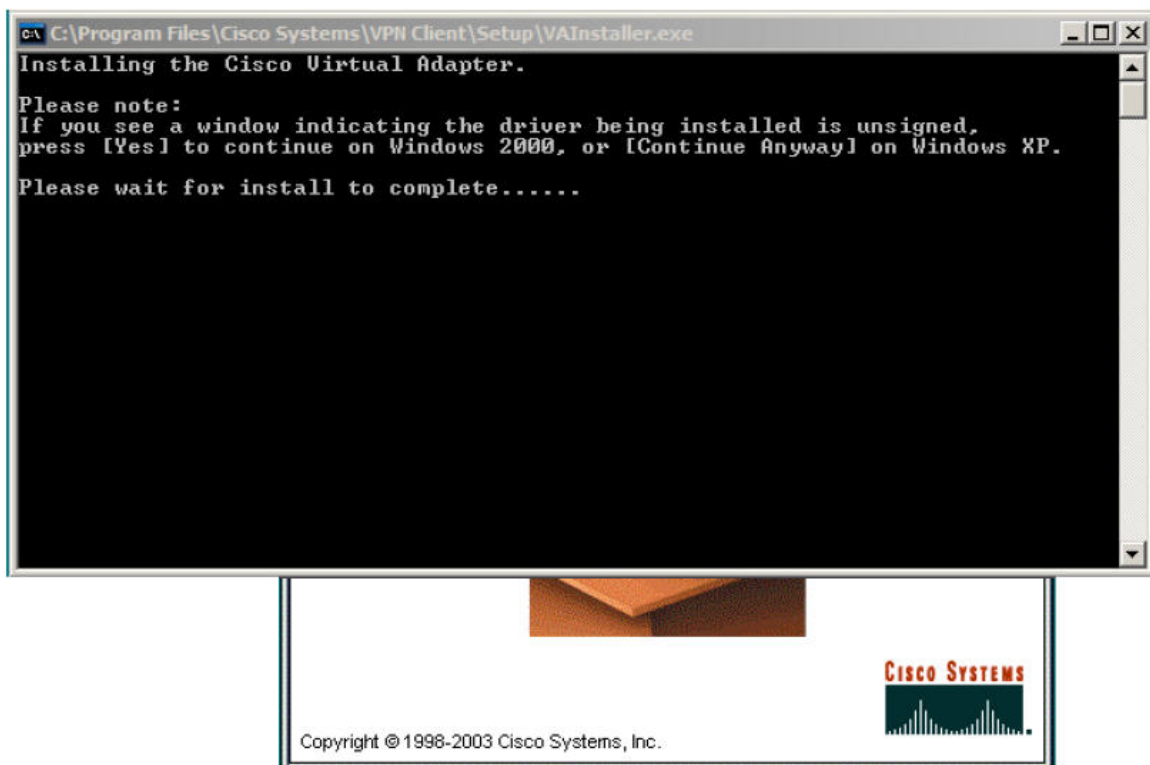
C:\Program Files\Cisco Systems\VPN Client\Setup\VAInstaller.exe

Installing the Cisco Virtual Adapter.

Please note:
If you see a window indicating the driver being installed is unsigned, press [Yes] to continue on Windows 2000, or [Continue Anyway] on Windows XP.

Please wait for install to complete......

Cisco Systems

Copyright © 1998-2003 Cisco Systems, Inc.